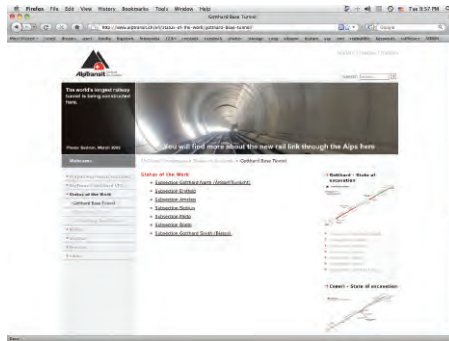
Firefox File Edit View History Bookmarks Tools Window Help

Tue 9:57 PM

Gotthard Base Tunnel

http://www.alptransit.ch/en/status-of-the-work/gotthard-base-tunnel/

Google

AlpTransit

Search

The world's longest railway tunnel is being constructed here.

Photo: Sedrun, March 2005

You will find more about the new rail link through the Alps here

Welcome

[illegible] > Status of the Work > Gotthard Base Tunnel

Status of the Work

Subsection Gotthard Nord (Amsteg/Erstfeld)

Subsection Erstfeld

Subsection Amsteg

Subsection Sedrun

Subsection Faido

Subsection Bodio

Subsection Gotthard South (Biasca)

Status of the Work

Gotthard Base Tunnel

Gotthard – State of excavation

Ceneri – State of excavation

Done